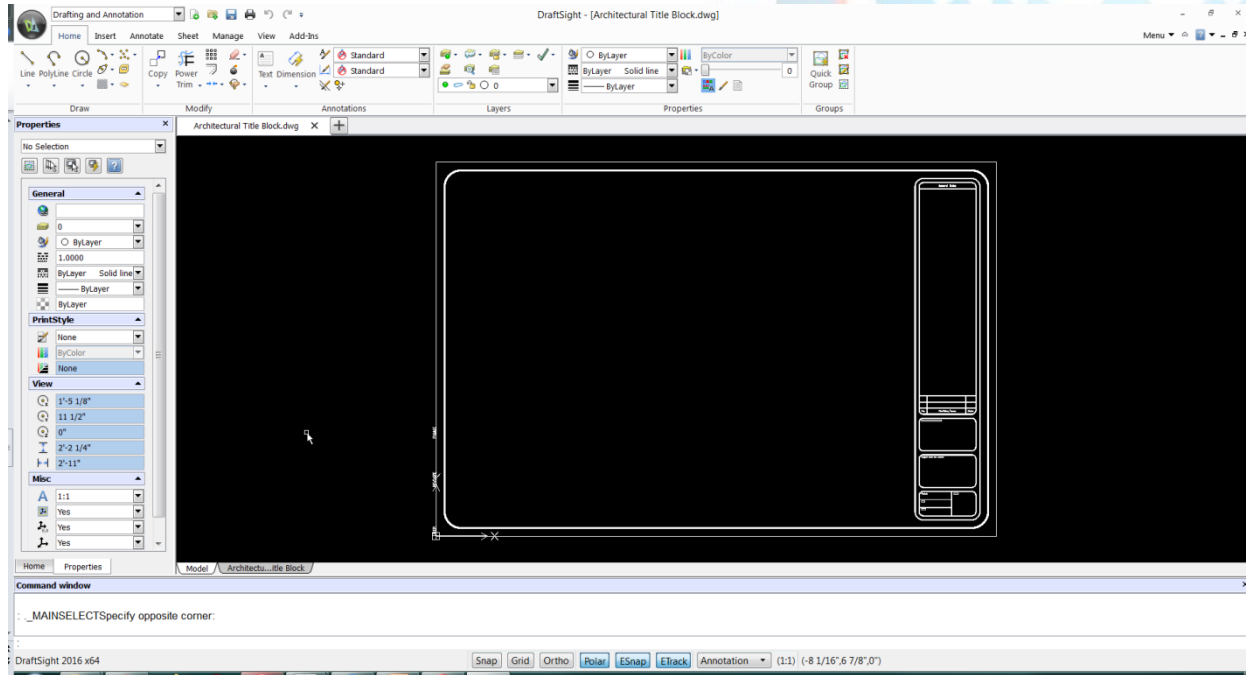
Drafting and Annotation

DraftSight - [Architectural Title Block.dwg]

Home Insert Annotate Sheet Manage View Add-Ins

Menu

Line PolyLine Circle

Copy Power Trim

Text Dimension

Standard

Standard

ByLayer

ByLayer Solid line

ByLayer

ByColor

0

Quick Group

Draw Modify Annotations Layers Properties Groups

Properties

No Selection

General

0

ByLayer

1.0000

ByLayer Solid line

ByLayer

ByLayer

PrintStyle

None

ByColor

None

View

1'-5 1/8"

11 1/2"

0"

2'-2 1/4"

2'-11"

Misc

1:1

Yes

Yes

Yes

Home Properties

Architectural Title Block.dwg ×

Model Architectu...itle Block

Command window

: _MAINSELECTSpecify opposite corner:

:

DraftSight 2016 x64

Snap Grid Ortho Polar ESnap ETrack Annotation (1:1) (-8 1/16",6 7/8",0")